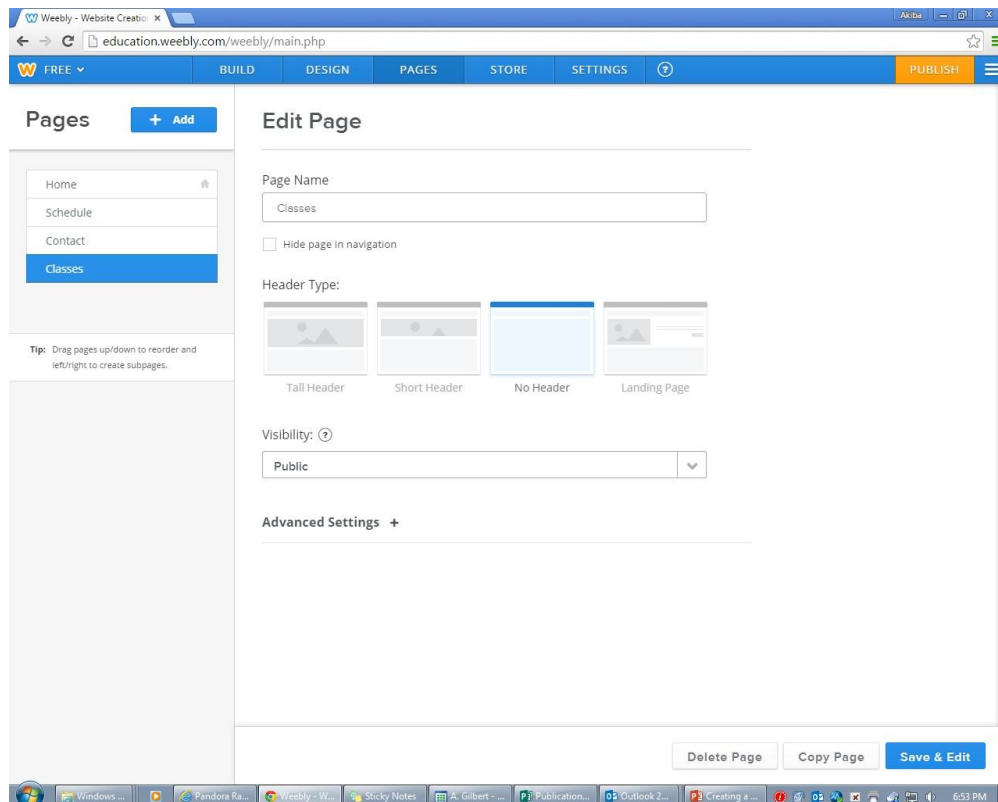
Weebly - Website Creatio ×

Akiba

education.weebly.com/weebly/main.php

FREE

BUILD DESIGN PAGES STORE SETTINGS ?

PUBLISH

Pages

+ Add

Home
Schedule
Contact
Classes

Tip: Drag pages up/down to reorder and left/right to create subpages.

Edit Page

Page Name

Classes

Hide page in navigation

Header Type:

Tall Header
Short Header
No Header
Landing Page

Visibility: ?

Public

Advanced Settings +

Delete Page
Copy Page
Save & Edit

Windows ...
Pandora Ra...
Weebly - W...
Sticky Notes
A. Gilbert - ...
Publication...
Outlook 2...
Creating a ...
6:53 PM